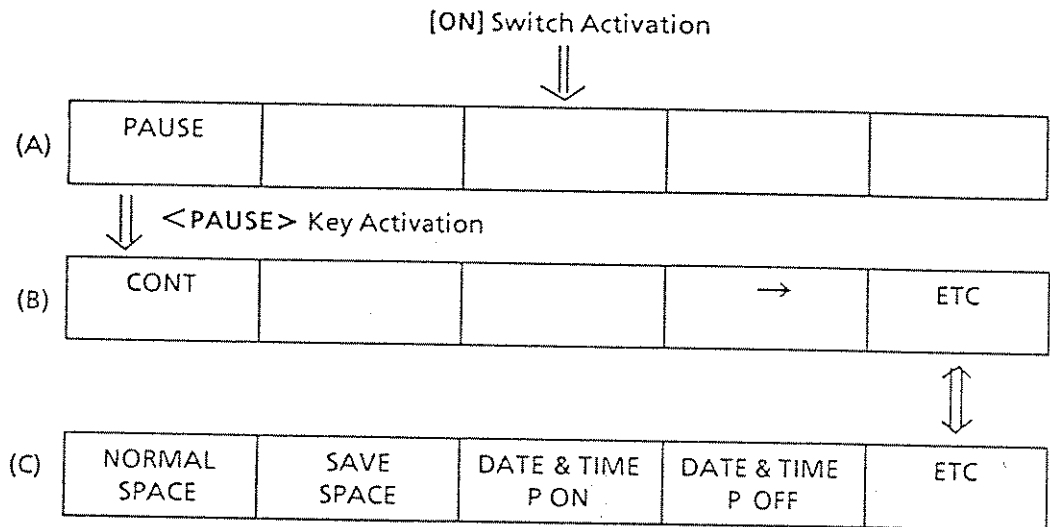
[ON] Switch Activation

(A)

| PAUSE | | | | |
|---|---|---|---|---|

<PAUSE> Key Activation

(B)

| CONT | | | → | ETC |
|---|---|---|---|---|

(C)

| NORMAL SPACE | SAVE SPACE | DATE & TIME P ON | DATE & TIME P OFF | ETC |
|---|---|---|---|---|